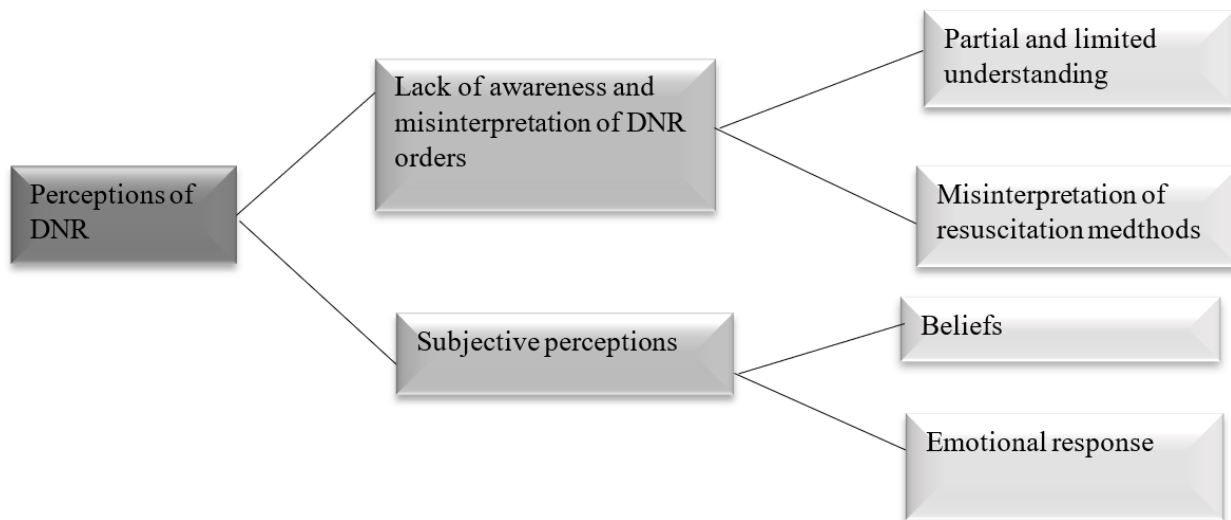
Perceptions of DNR

Lack of awareness and misinterpretation of DNR orders

Partial and limited understanding

Misinterpretation of resuscitation medthods

Subjective perceptions

Beliefs

Emotional response